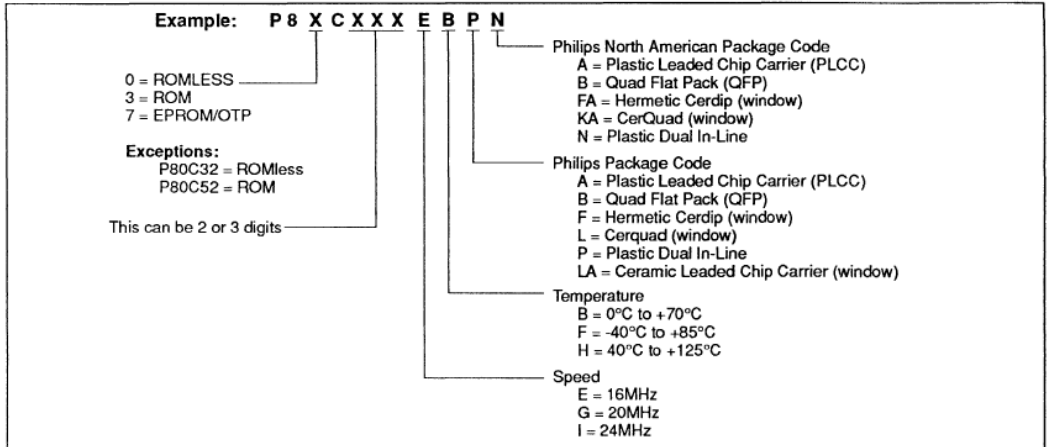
Example: P 8 X C X X X E B P N

0 = ROMLESS
3 = ROM
7 = EPROM/OTP

Exceptions:
P80C32 = ROMless
P80C52 = ROM

This can be 2 or 3 digits

Philips North American Package Code
A = Plastic Leaded Chip Carrier (PLCC)
B = Quad Flat Pack (QFP)
FA = Hermetic Cerdip (window)
KA = CerQuad (window)
N = Plastic Dual In-Line

Philips Package Code
A = Plastic Leaded Chip Carrier (PLCC)
B = Quad Flat Pack (QFP)
F = Hermetic Cerdip (window)
L = Cerquad (window)
P = Plastic Dual In-Line
LA = Ceramic Leaded Chip Carrier (window)

Temperature
B = 0°C to +70°C
F = -40°C to +85°C
H = 40°C to +125°C

Speed
E = 16MHz
G = 20MHz
I = 24MHz